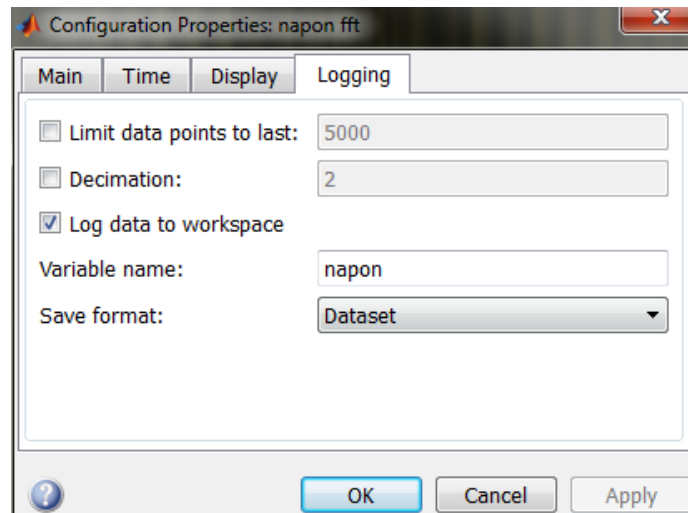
Configuration Properties: napon fft

Main | Time | Display | Logging

Limit data points to last: 5000

Decimation: 2

Log data to workspace

Variable name: napon

Save format: Dataset

OK | Cancel | Apply